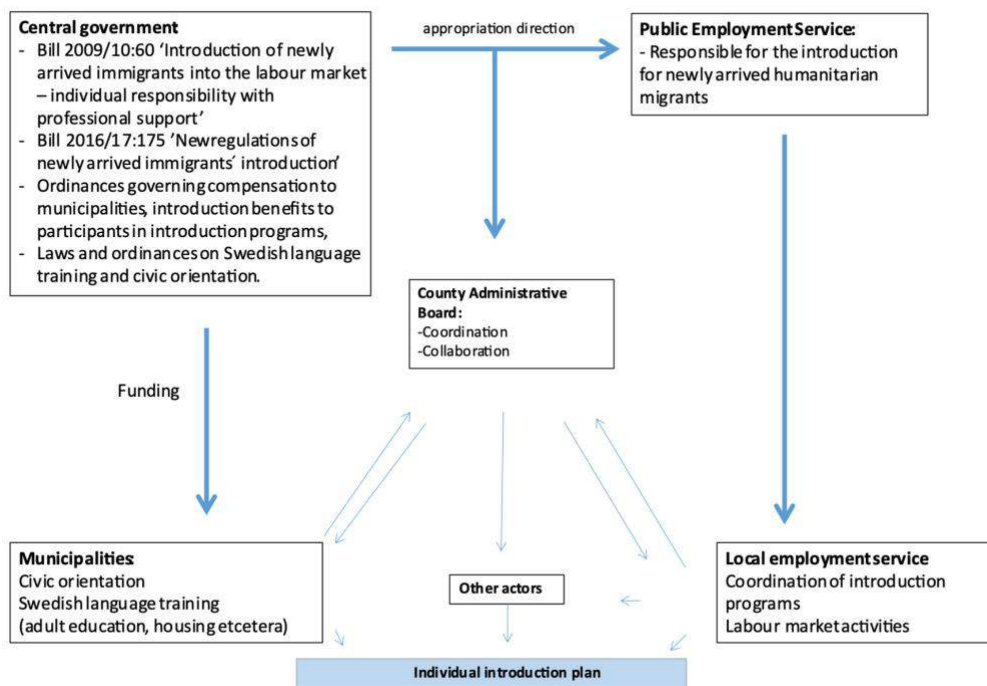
**Central government**
- Bill 2009/10:60 'Introduction of newly arrived immigrants into the labour market – individual responsibility with professional support'
- Bill 2016/17:175 'Newregulations of newly arrived immigrants' introduction'
- Ordinances governing compensation to municipalities, introduction benefits to participants in introduction programs,
- Laws and ordinances on Swedish language training and civic orientation.

appropriation direction

**Public Employment Service:**
- Responsible for the introduction for newly arrived humanitarian migrants

Funding

**County Administrative Board:**
-Coordination
-Collaboration

**Municipalities:**
Civic orientation
Swedish language training
(adult education, housing etcetera)

**Other actors**

**Local employment service**
Coordination of introduction programs
Labour market activities

**Individual introduction plan**